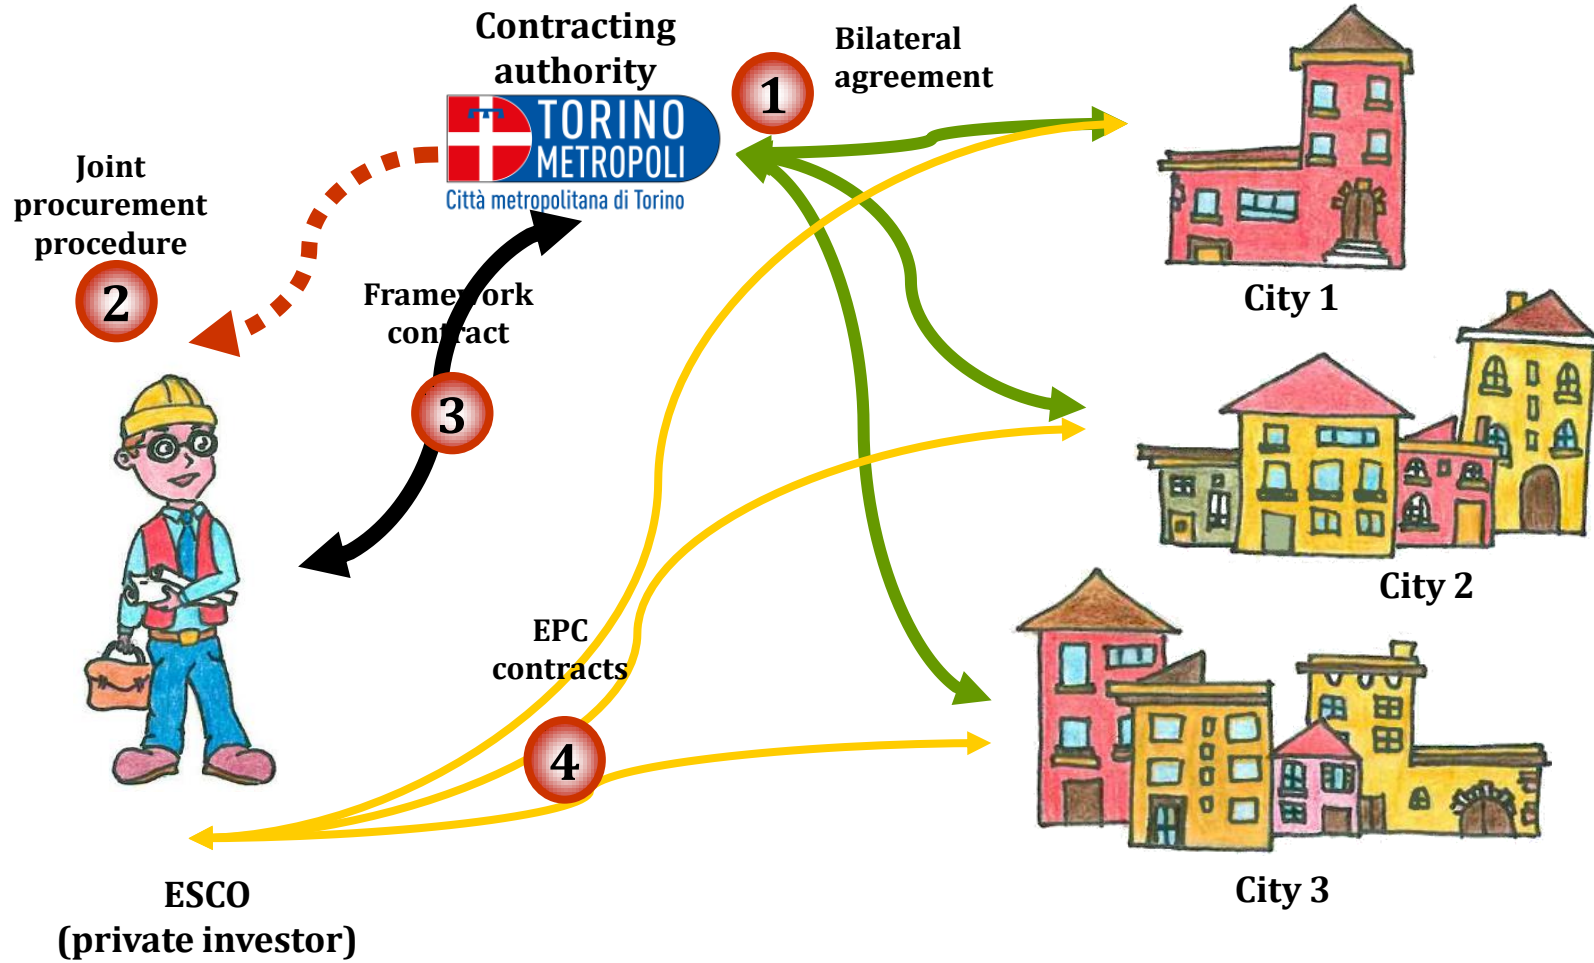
Contracting authority

TORINO METROPOLI

Città metropolitana di Torino

1

Bilateral agreement

Joint procurement procedure

2

Framework contract

3

City 1

City 2

EPC contracts

4

City 3

ESCO (private investor)